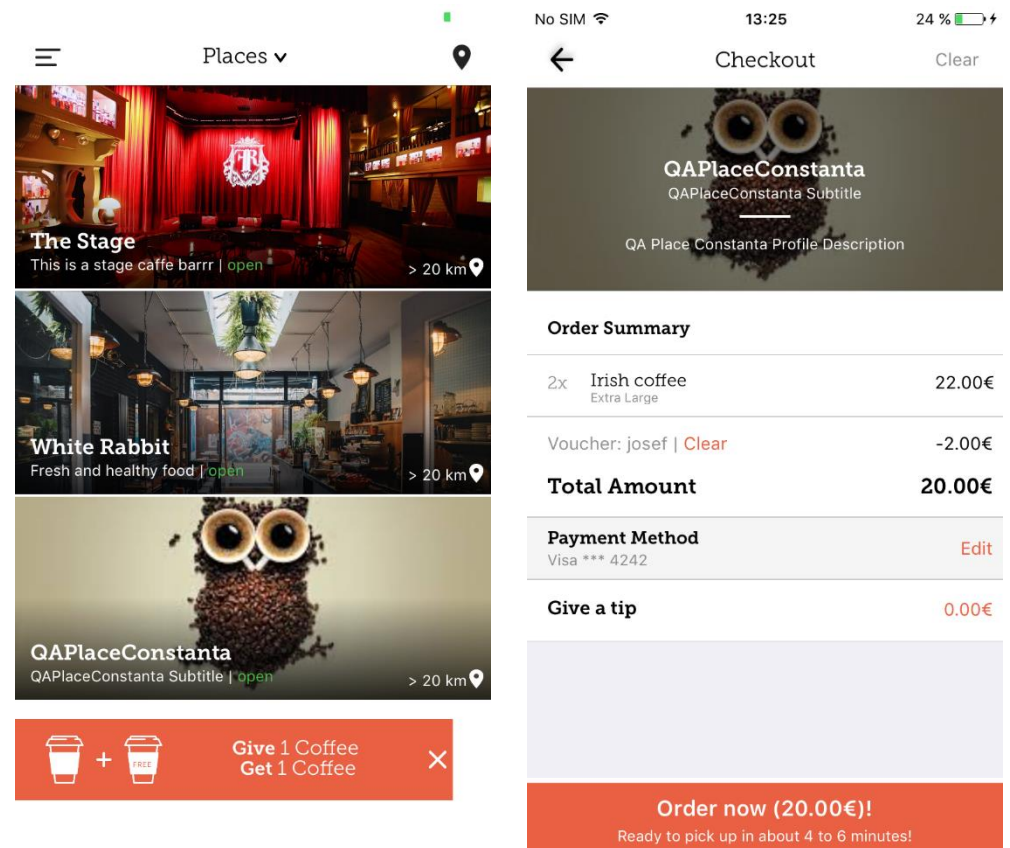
Places

The Stage
This is a stage caffe barrr | open
> 20 km

White Rabbit
Fresh and healthy food | open
> 20 km

QAPlaceConstanta
QAPlaceConstanta Subtitle | open
> 20 km

FREE
Give 1 Coffee
Get 1 Coffee

No SIM 13:25 24 %

Checkout
Clear

QAPlaceConstanta
QAPlaceConstanta Subtitle
QA Place Constanta Profile Description

Order Summary

| | | |
|---|---|---|
| 2x | Irish coffee Extra Large | 22.00€ |

Voucher: josef | Clear -2.00€

Total Amount 20.00€

Payment Method
Visa *** 4242
Edit

Give a tip 0.00€

Order now (20.00€)!
Ready to pick up in about 4 to 6 minutes!